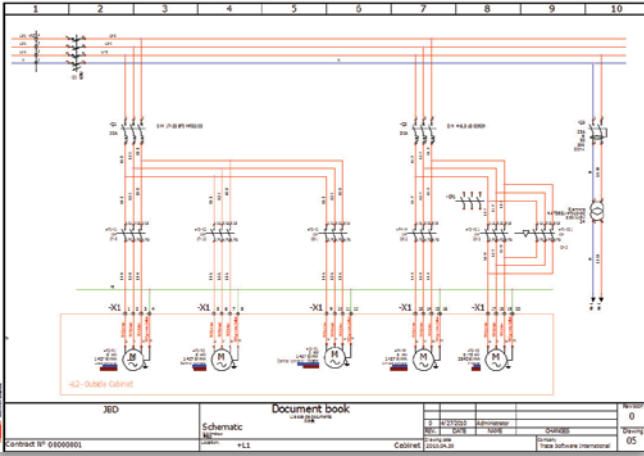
| 1 | 2 | 3 | 4 | 5 | 6 | 7 | 8 | 9 | 10 |
|---|---|---|---|---|---|---|---|---|---|

-X1

-X1

-X1

-X1

-X1

M

M

M

M

M

+L2 - Outside Cabinet

JBD

Contract N° 08000801

Schematic

+L1

Document book

Cabinet

0

4/27/2010

Administrator

REV

DATE

NAME

CHANGES

Trace Software International

Revision

0

Drawing

05